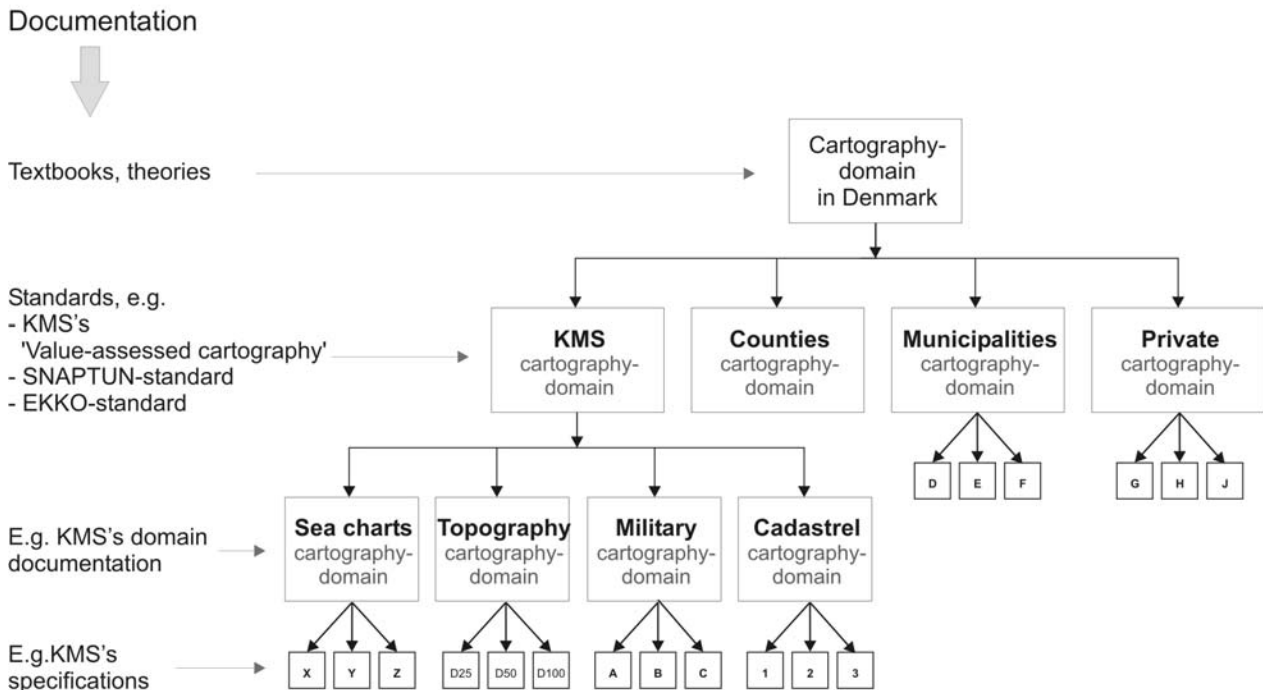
Documentation

Textbooks, theories

Cartography-domain in Denmark

Standards, e.g.
- KMS's 'Value-assessed cartography'
- SNAPTUN-standard
- EKKO-standard

**KMS** cartography-domain

**Counties** cartography-domain

**Municipalities** cartography-domain

**Private** cartography-domain

D E F

G H J

E.g. KMS's domain documentation

**Sea charts** cartography-domain

**Topography** cartography-domain

**Military** cartography-domain

**Cadastrel** cartography-domain

E.g.KMS's specifications

X Y Z

D25 D50 D100

A B C

1 2 3